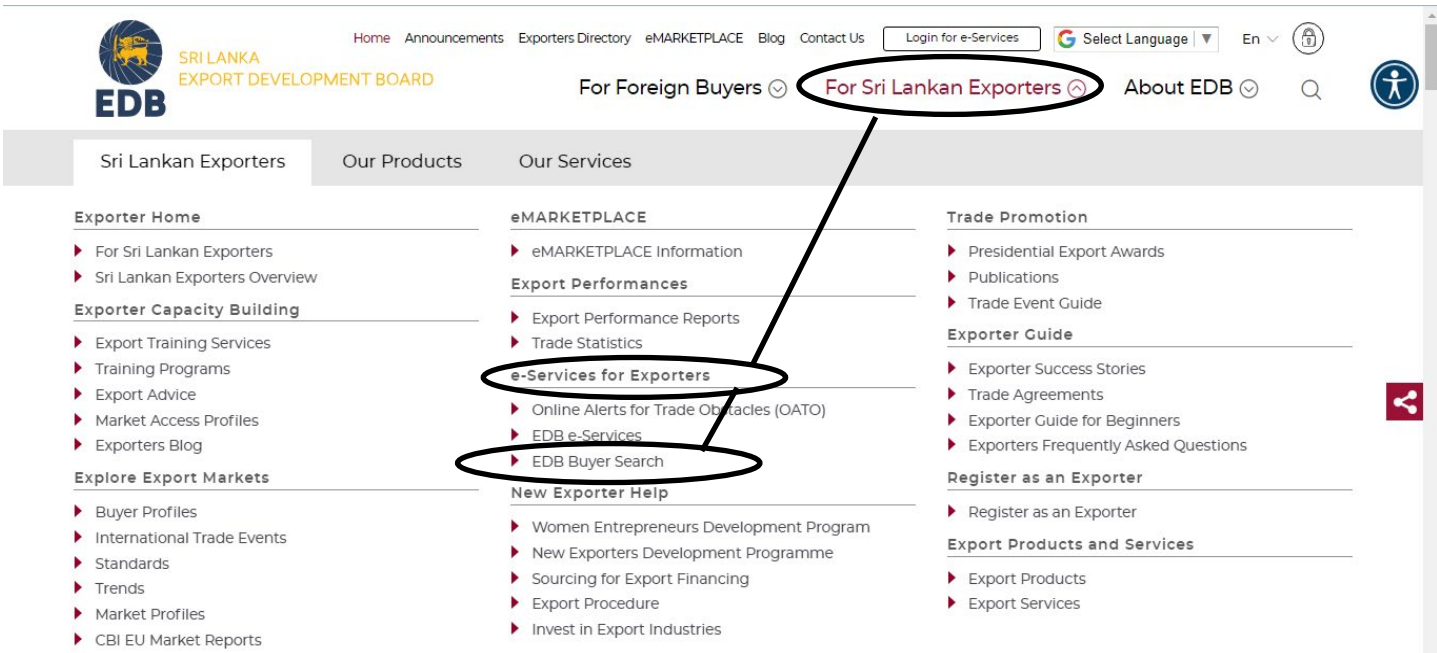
EDB
SRI LANKA
EXPORT DEVELOPMENT BOARD

Home Announcements Exporters Directory eMARKETPLACE Blog Contact Us Login for e-Services Select Language En

For Foreign Buyers For Sri Lankan Exporters About EDB

Sri Lankan Exporters Our Products Our Services

Exporter Home
For Sri Lankan Exporters
Sri Lankan Exporters Overview

Exporter Capacity Building
Export Training Services
Training Programs
Export Advice
Market Access Profiles
Exporters Blog

Explore Export Markets
Buyer Profiles
International Trade Events
Standards
Trends
Market Profiles
CBI EU Market Reports

eMARKETPLACE
eMARKETPLACE Information

Export Performances
Export Performance Reports
Trade Statistics

e-Services for Exporters
Online Alerts for Trade Obstacles (OATO)
EDB e-Services
EDB Buyer Search

New Exporter Help
Women Entrepreneurs Development Program
New Exporters Development Programme
Sourcing for Export Financing
Export Procedure
Invest in Export Industries

Trade Promotion
Presidential Export Awards
Publications
Trade Event Guide

Exporter Guide
Exporter Success Stories
Trade Agreements
Exporter Guide for Beginners
Exporters Frequently Asked Questions

Register as an Exporter
Register as an Exporter

Export Products and Services
Export Products
Export Services